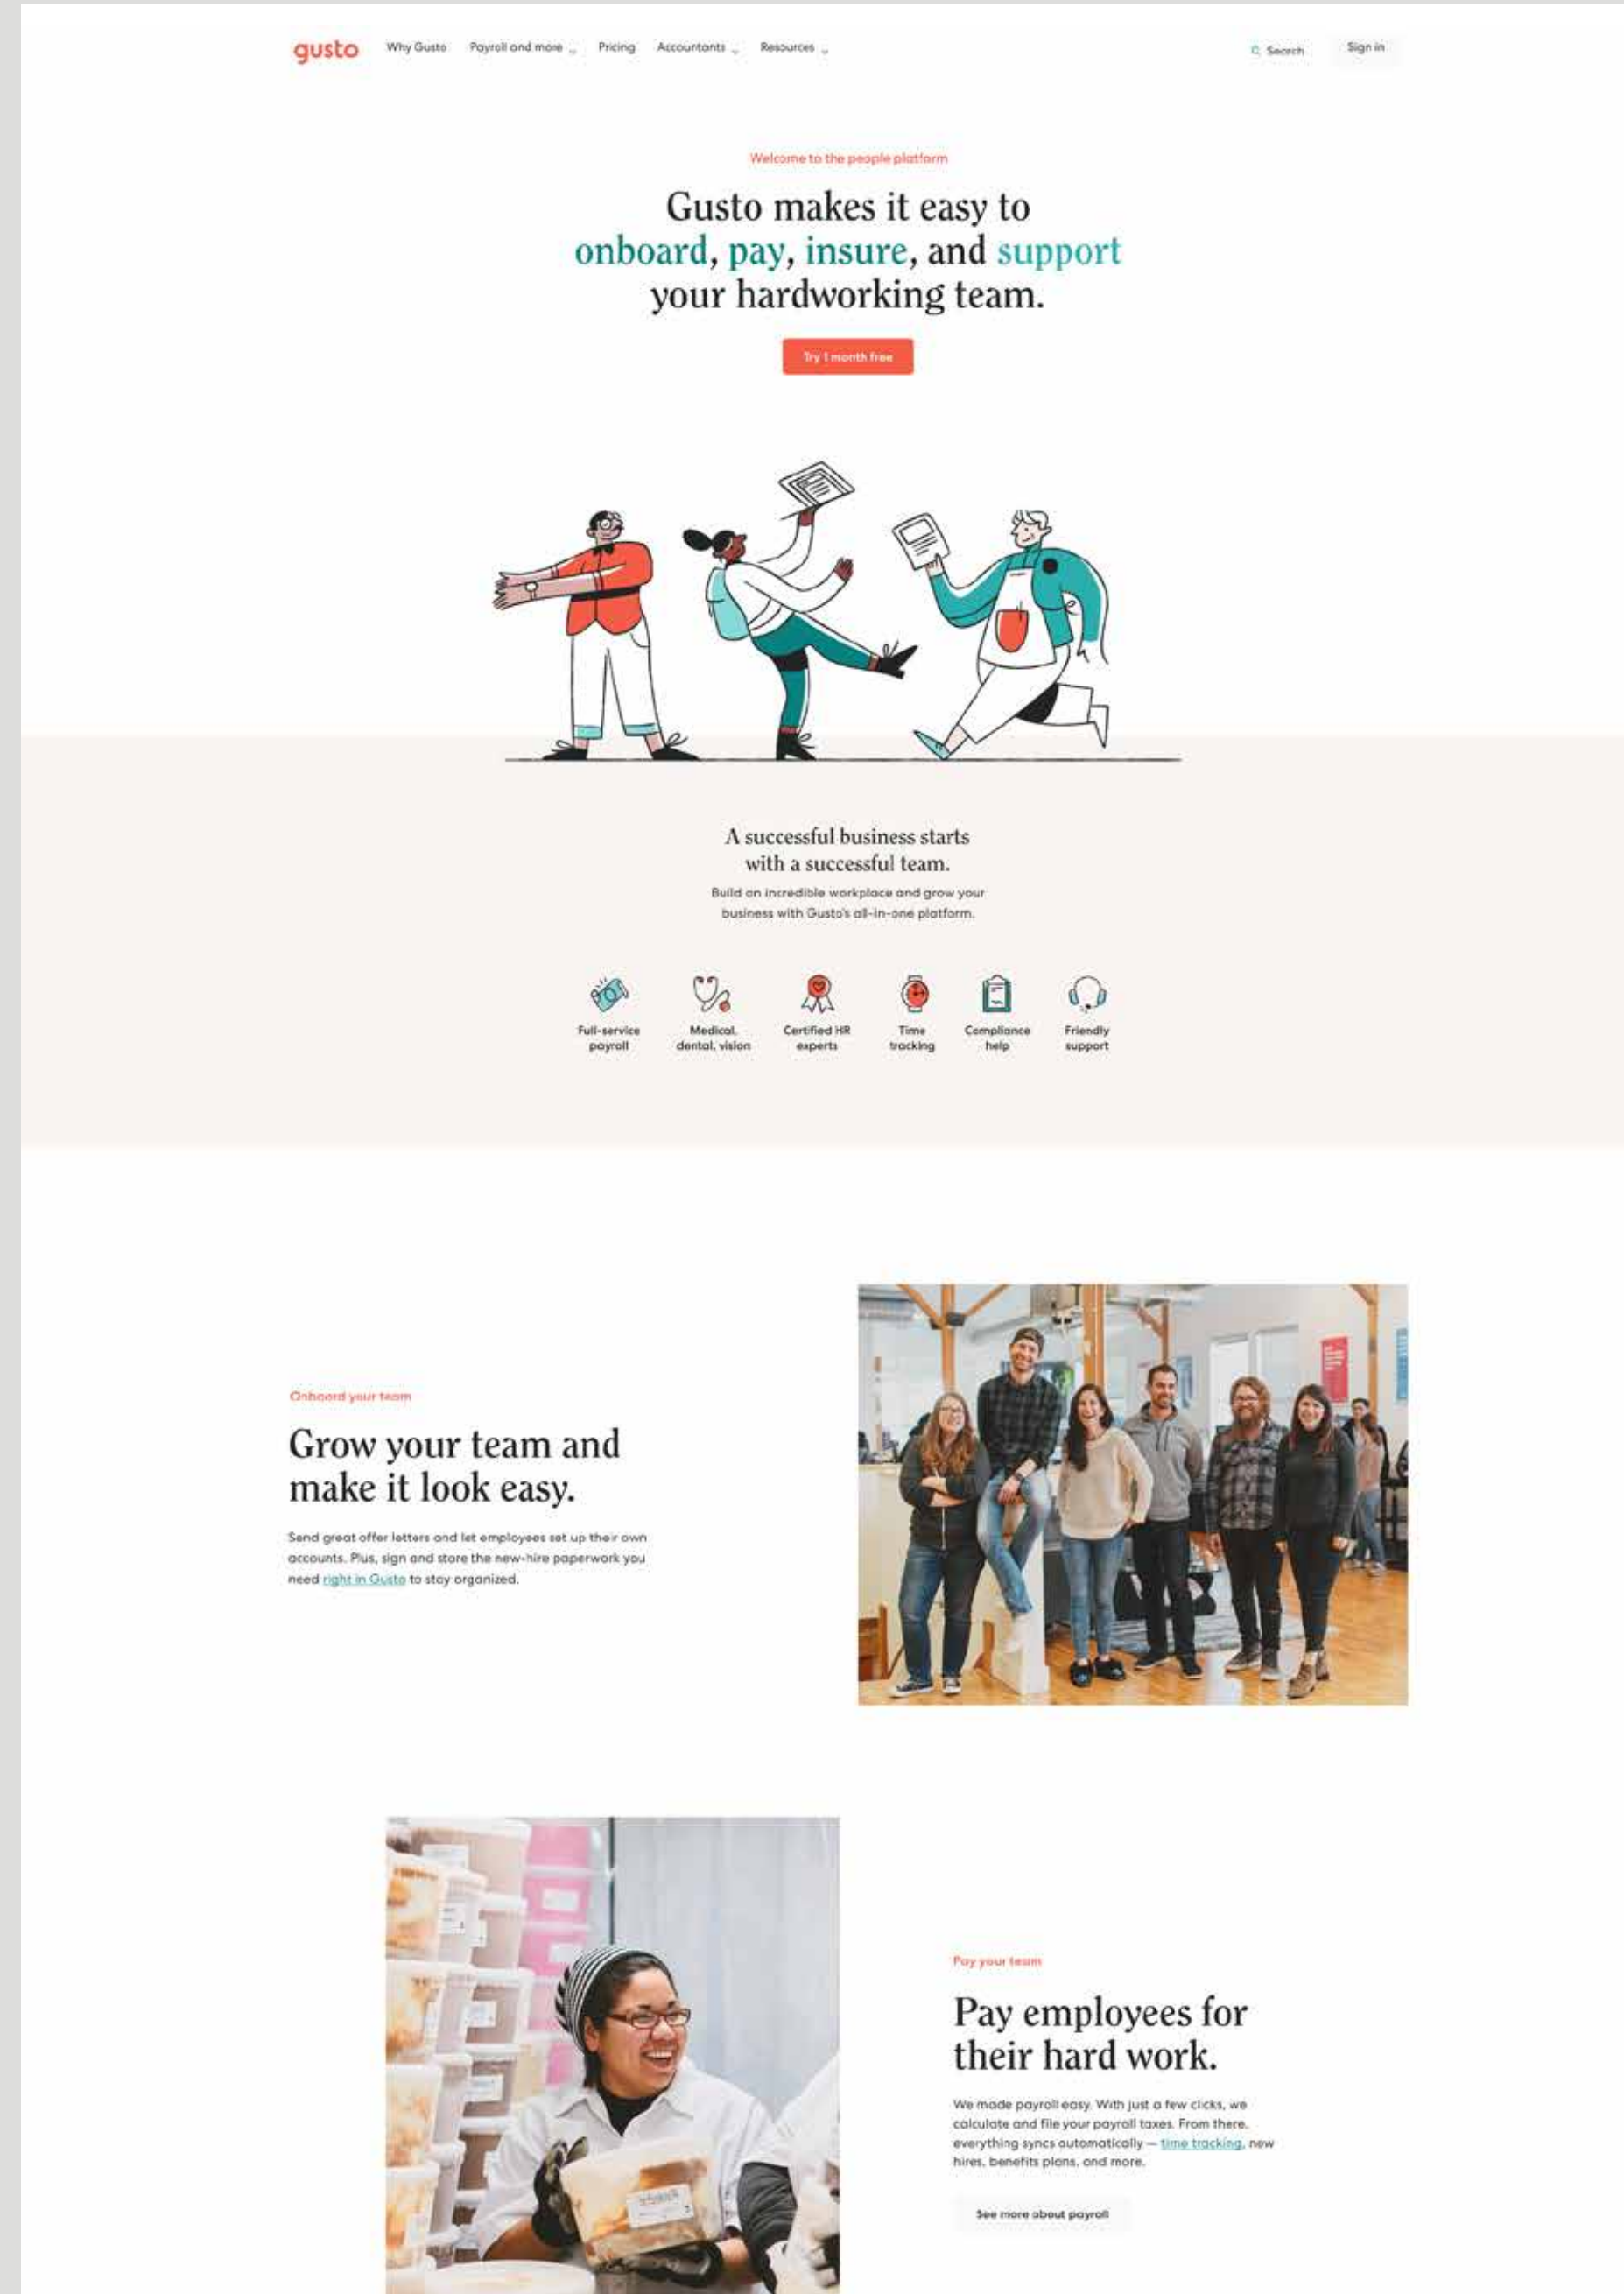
gusto Why Gusto Payroll and more Pricing Accountants Resources

Search Sign in

Welcome to the people platform

Gusto makes it easy to onboard, pay, insure, and support your hardworking team.

Try 1 month free

A successful business starts with a successful team.

Build an incredible workplace and grow your business with Gusto's all-in-one platform.

Full-service payroll

Medical, dental, vision

Certified HR experts

Time tracking

Compliance help

Friendly support

Onboard your team

Grow your team and make it look easy.

Send great offer letters and let employees set up their own accounts. Plus, sign and store the new-hire paperwork you need right in Gusto to stay organized.

Pay your team

Pay employees for their hard work.

We made payroll easy. With just a few clicks, we calculate and file your payroll taxes. From there, everything syncs automatically — time tracking, new hires, benefits plans, and more.

See more about payroll